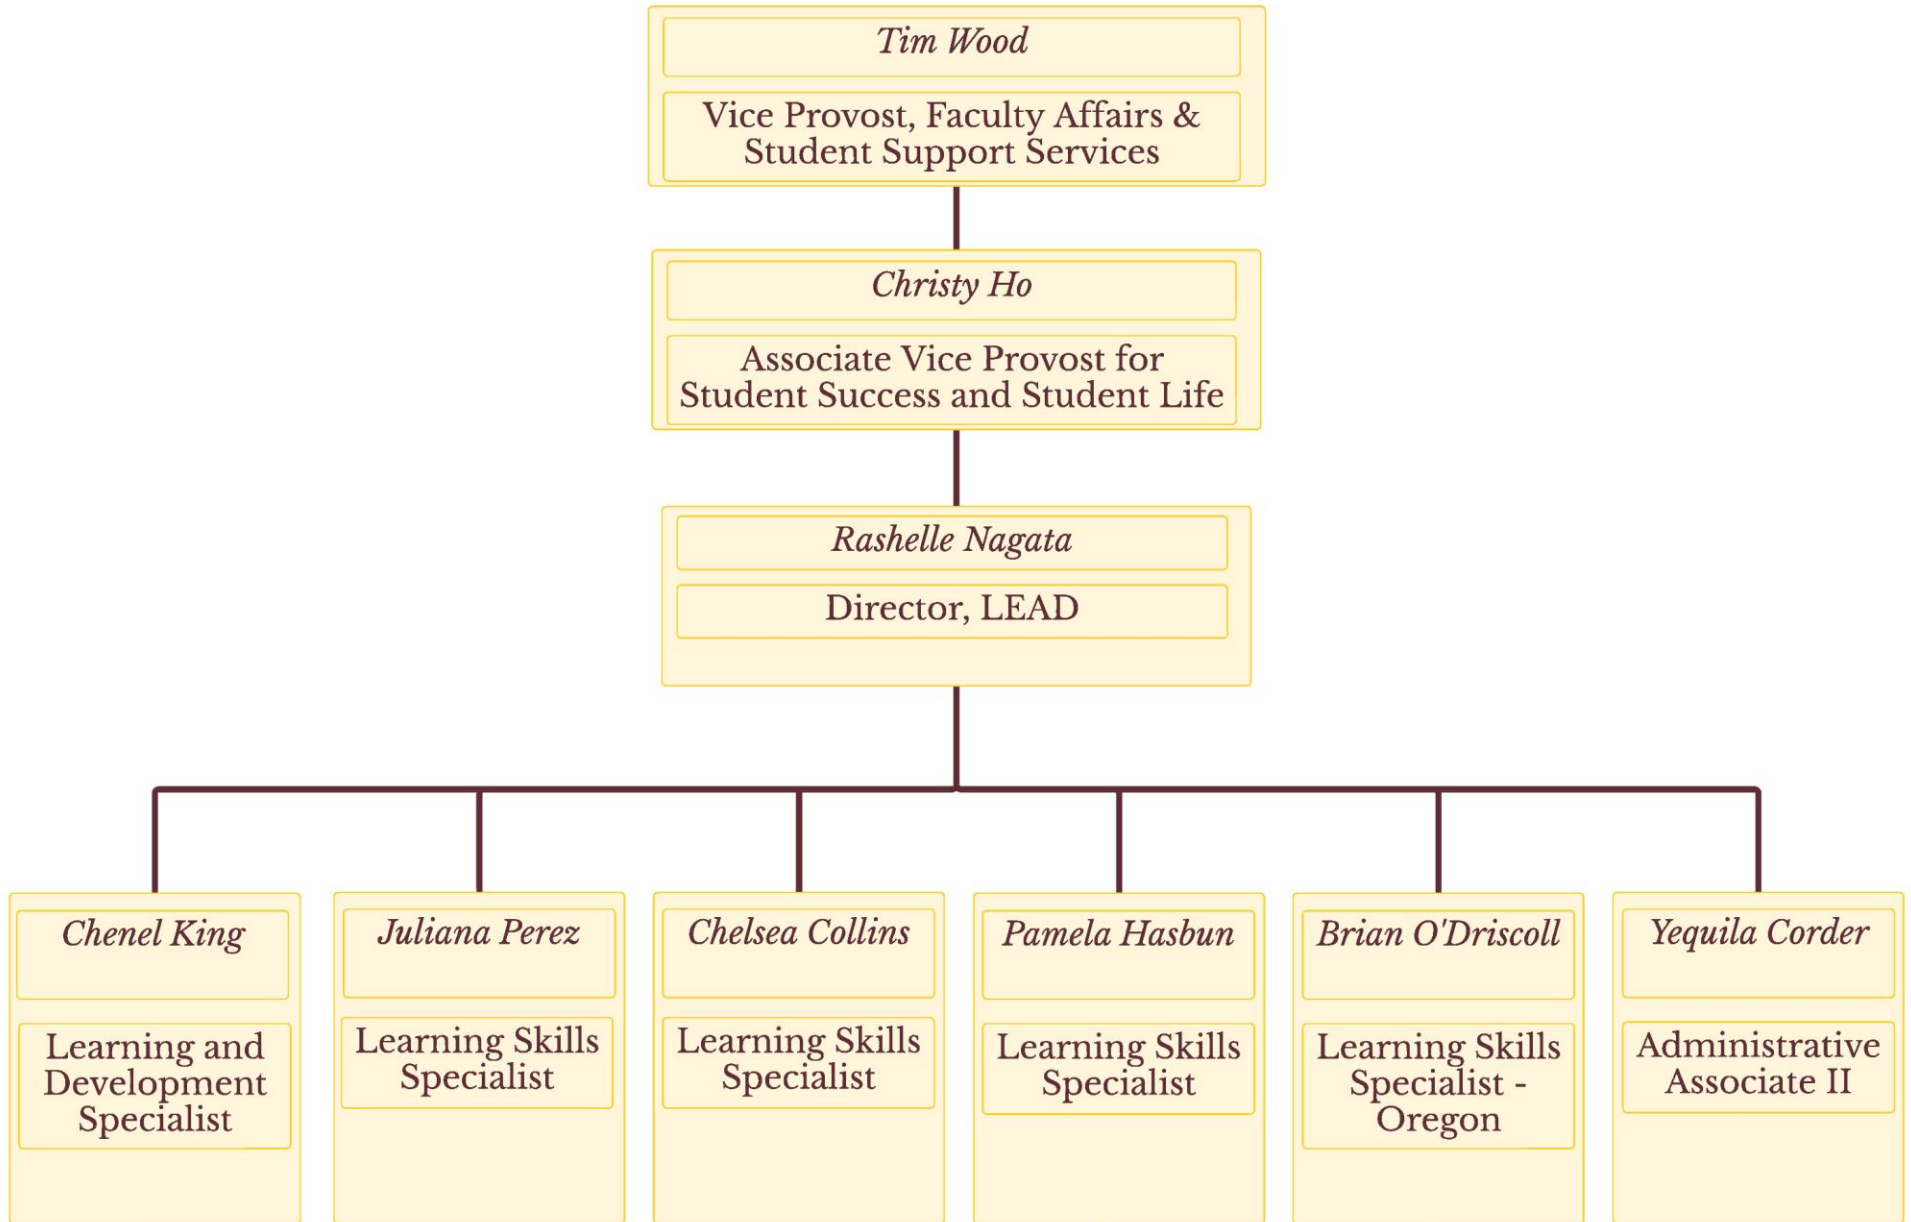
Tim Wood

Vice Provost, Faculty Affairs & Student Support Services

Christy Ho

Associate Vice Provost for Student Success and Student Life

Rashelle Nagata

Director, LEAD

Chenel King

Learning and Development Specialist

Juliana Perez

Learning Skills Specialist

Chelsea Collins

Learning Skills Specialist

Pamela Hasbun

Learning Skills Specialist

Brian O'Driscoll

Learning Skills Specialist - Oregon

Yequila Corder

Administrative Associate II